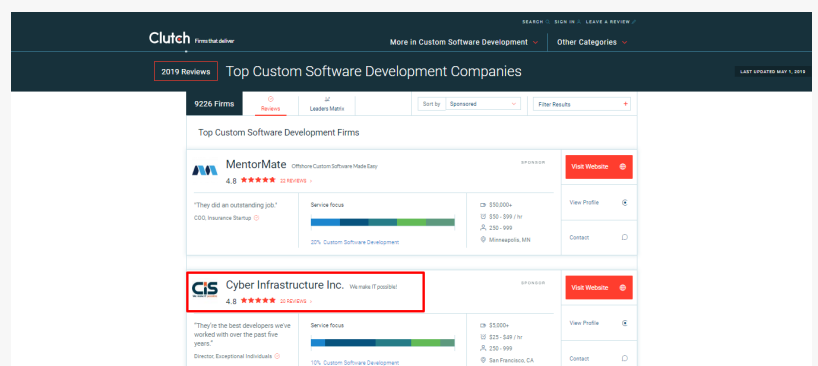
SEARCH SIGN IN LEAVE A REVIEW

Clutch Firms that deliver

More in Custom Software Development

Other Categories

2019 Reviews

Top Custom Software Development Companies

LAST UPDATED MAY 1, 2019

9226 Firms

Reviews

Leaders Matrix

Sort by Sponsored

Filter Results

Top Custom Software Development Firms

MentorMate Offshore Custom Software Made Easy

SPONSOR

4.8 ★★★★★ 22 REVIEWS

Visit Website

"They did an outstanding job."

CEO, Insurance Startup

Service focus

20% Custom Software Development

$50,000+

$50 - $99 / hr

250 - 999

Minneapolis, MN

View Profile

Contact

CIS

Cyber Infrastructure Inc. We make IT possible!

SPONSOR

4.8 ★★★★★ 20 REVIEWS

Visit Website

"They're the best developers we've worked with over the past five years."

Director, Exceptional Individuals

Service focus

10% Custom Software Development

$5,000+

$25 - $49 / hr

250 - 999

San Francisco, CA

View Profile

Contact